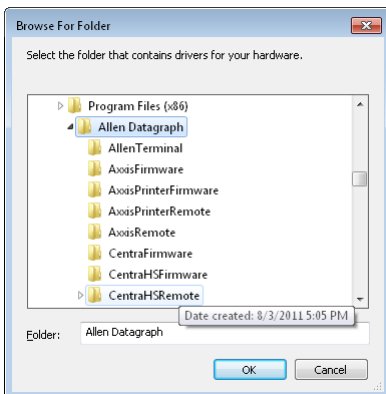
Browse For Folder

Select the folder that contains drivers for your hardware.

Program Files (x86)
Allen Datagraph
AllenTerminal
AxxisFirmware
AxxisPrinterFirmware
AxxisPrinterRemote
AxxisRemote
CentraFirmware
CentraHSFirmware
CentraHSRemote

Date created: 8/3/2011 5:05 PM

Folder: Allen Datagraph

OK
Cancel